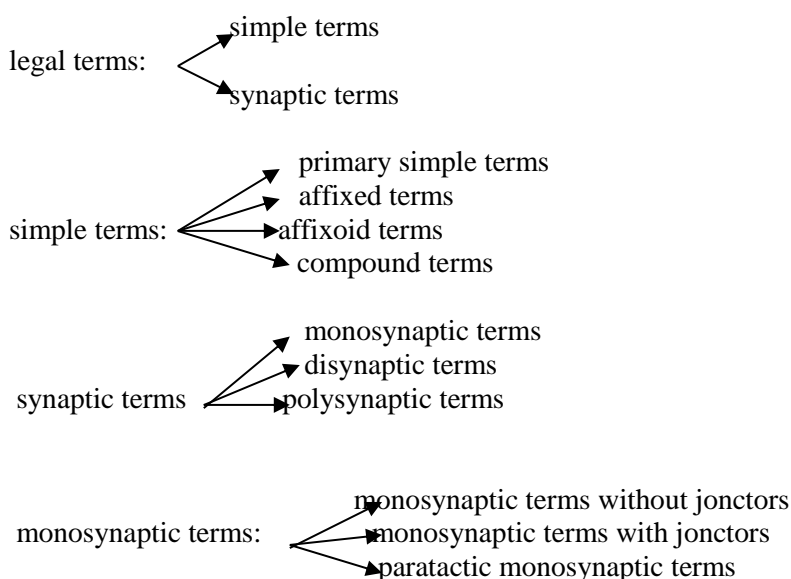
legal terms: simple terms
synaptic terms

simple terms: primary simple terms
affixed terms
affixoid terms
compound terms

synaptic terms monosynaptic terms
disynaptic terms
polysynaptic terms

monosynaptic terms: monosynaptic terms without jonctors
monosynaptic terms with jonctors
paratactic monosynaptic terms